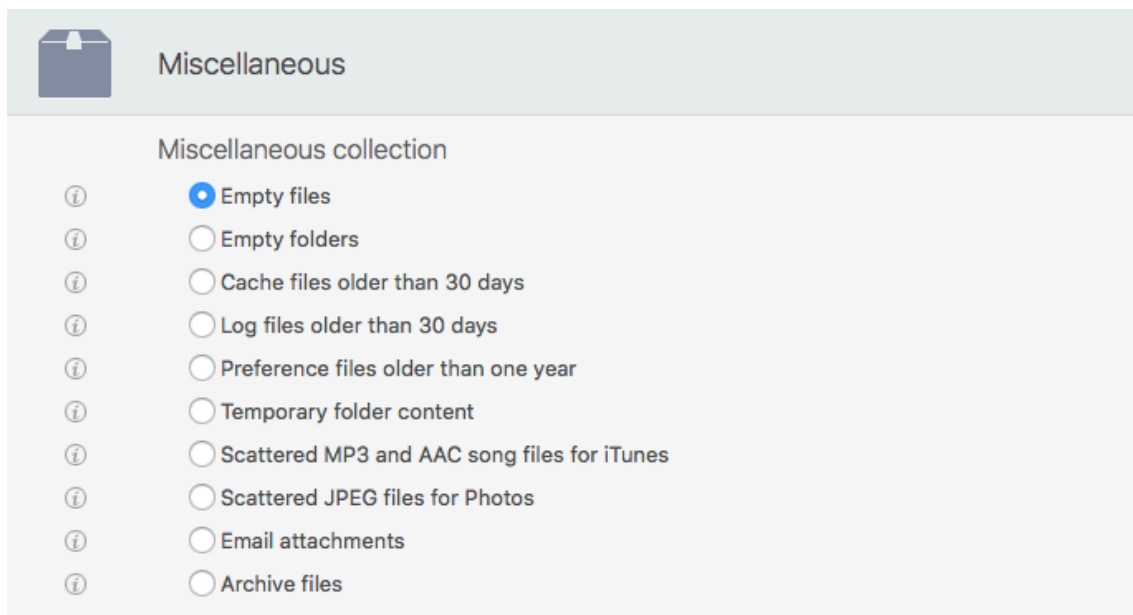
Miscellaneous

Miscellaneous collection

Empty files
Empty folders
Cache files older than 30 days
Log files older than 30 days
Preference files older than one year
Temporary folder content
Scattered MP3 and AAC song files for iTunes
Scattered JPEG files for Photos
Email attachments
Archive files